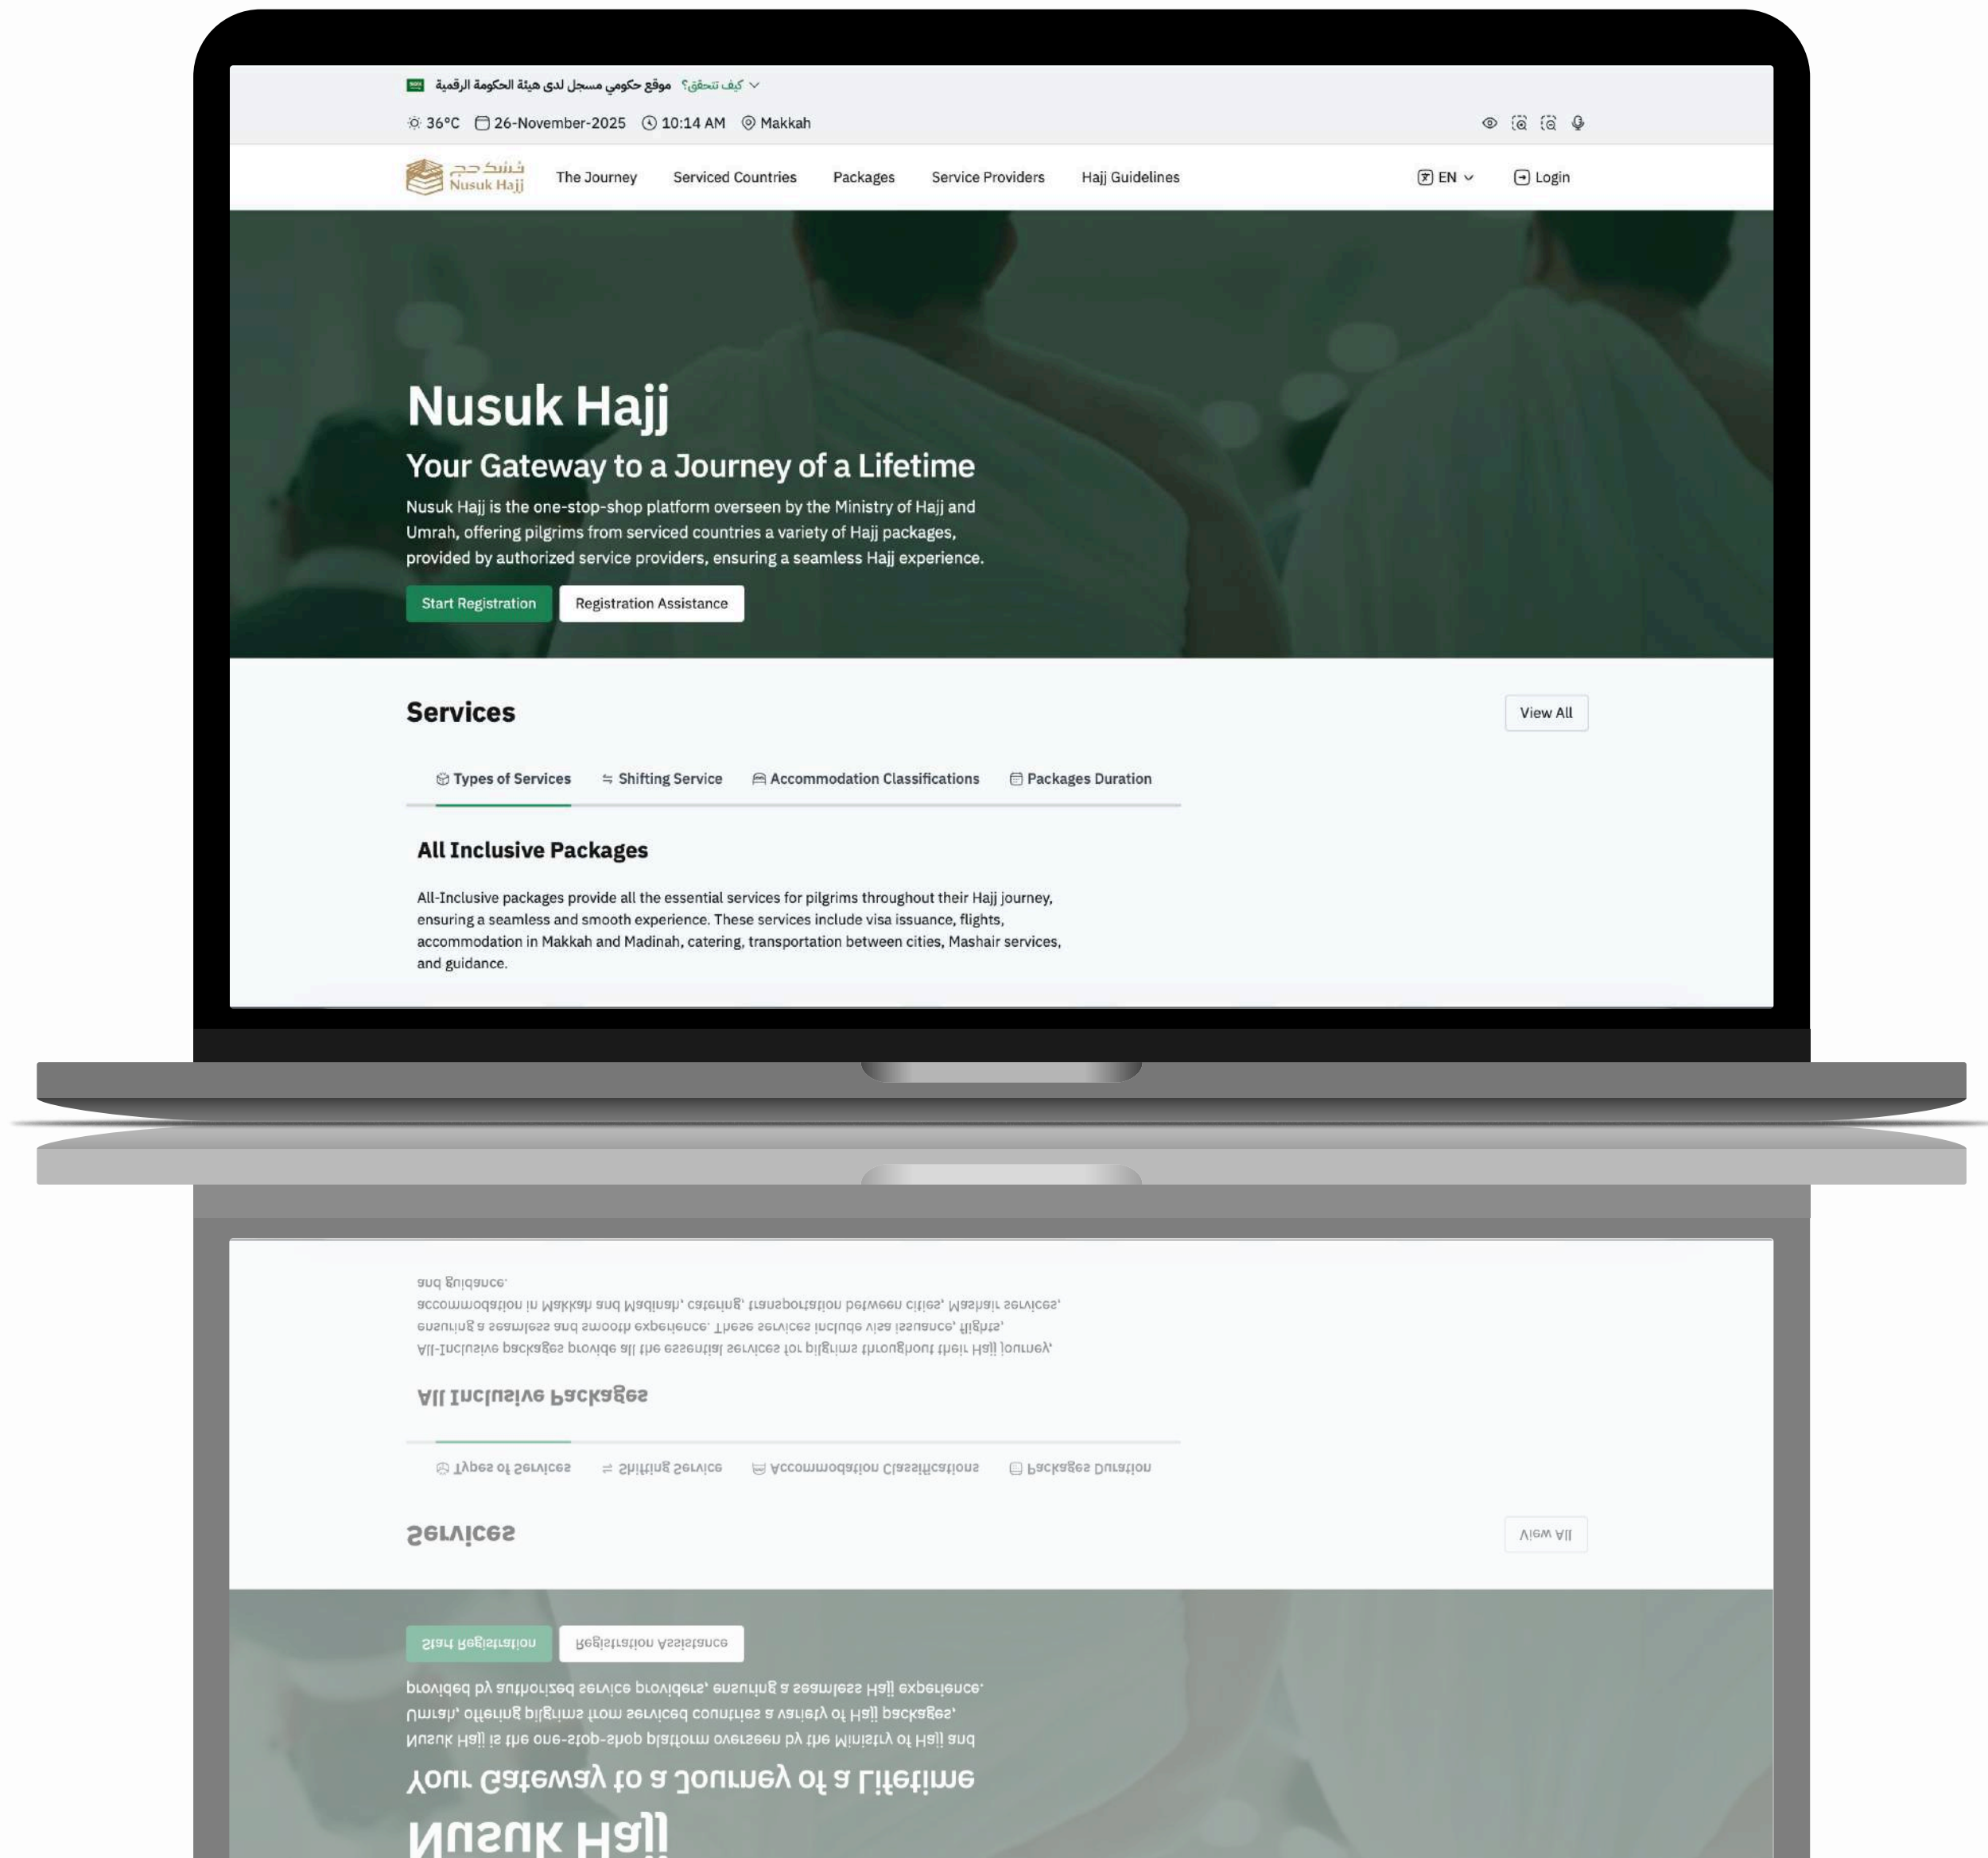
موقع حكومي مسجل لدى هيئة الحكومة الرقمية كيف تتحقق؟

36°C 26-November-2025 10:14 AM Makkah

نسك حج Nusuk Hajj The Journey Serviced Countries Packages Service Providers Hajj Guidelines EN Login

Nusuk Hajj

Your Gateway to a Journey of a Lifetime

Nusuk Hajj is the one-stop-shop platform overseen by the Ministry of Hajj and Umrah, offering pilgrims from serviced countries a variety of Hajj packages, provided by authorized service providers, ensuring a seamless Hajj experience.

Start Registration Registration Assistance

Services

View All

Types of Services Shifting Service Accommodation Classifications Packages Duration

All Inclusive Packages

All-Inclusive packages provide all the essential services for pilgrims throughout their Hajj journey, ensuring a seamless and smooth experience. These services include visa issuance, flights, accommodation in Makkah and Madinah, catering, transportation between cities, Mashair services, and guidance.